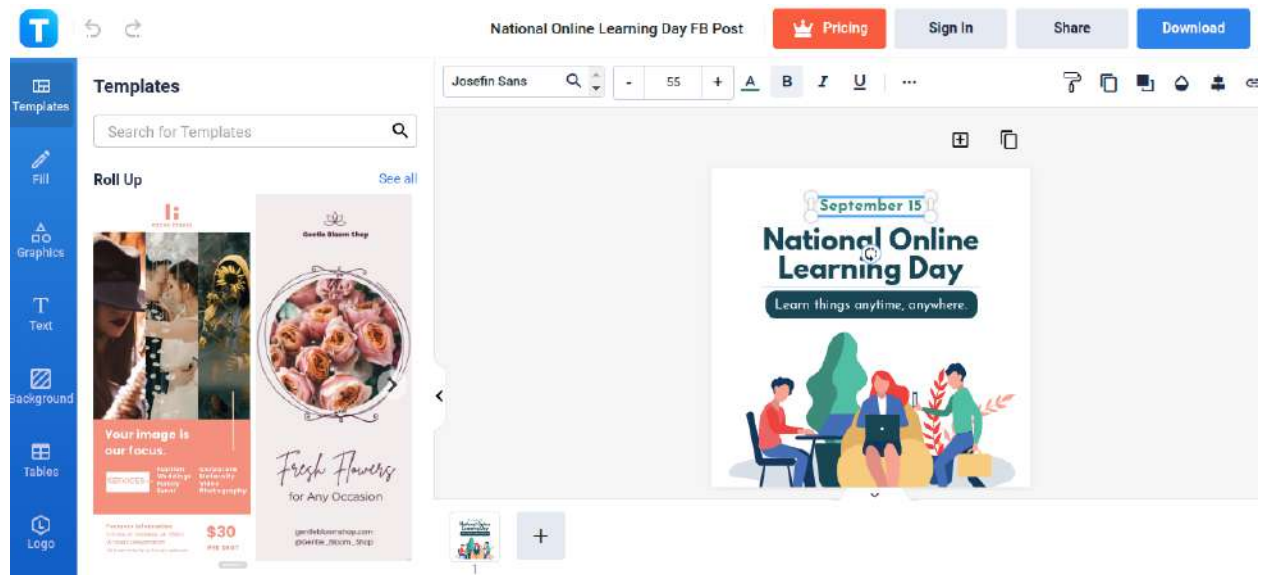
T

National Online Learning Day FB Post

Pricing

Sign In

Share

Download

Templates

Fill

Graphics

Text

Background

Tables

Logo

Templates

Search for Templates

Roll Up

See all

Your image is our focus.

$30

Gentle Bloom Shop

Fresh Flowers

for Any Occasion

gentlebloomshop.com
@Gentle_Bloom_Shop

Josefin Sans

55

A

B

I

U

...

September 15

National Online Learning Day

Learn things anytime, anywhere.

1

+